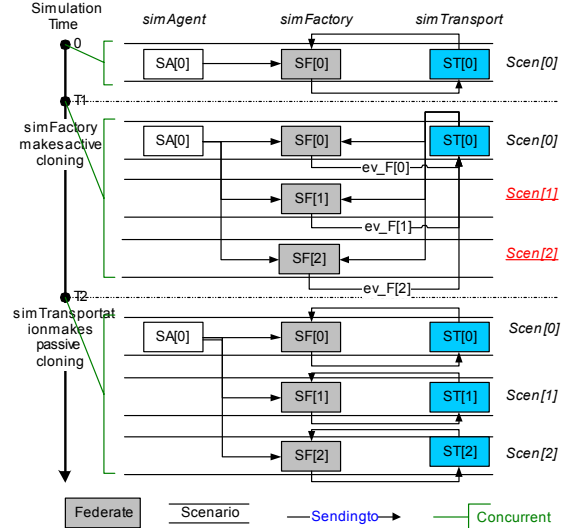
Simulation Time

simAgent

simFactory

simTransport

0

SA[0]

SF[0]

ST[0]

Scen[0]

T1

simFactory makesactive cloning

SA[0]

SF[0]

ST[0]

Scen[0]

ev_F[0]

SF[1]

Scen[1]

ev_F[1]

SF[2]

Scen[2]

ev_F[2]

T2

simTransportationmakes passive cloning

SA[0]

SF[0]

ST[0]

Scen[0]

SF[1]

ST[1]

Scen[1]

SF[2]

ST[2]

Scen[2]

Federate

Scenario

Sendingto

Concurrent